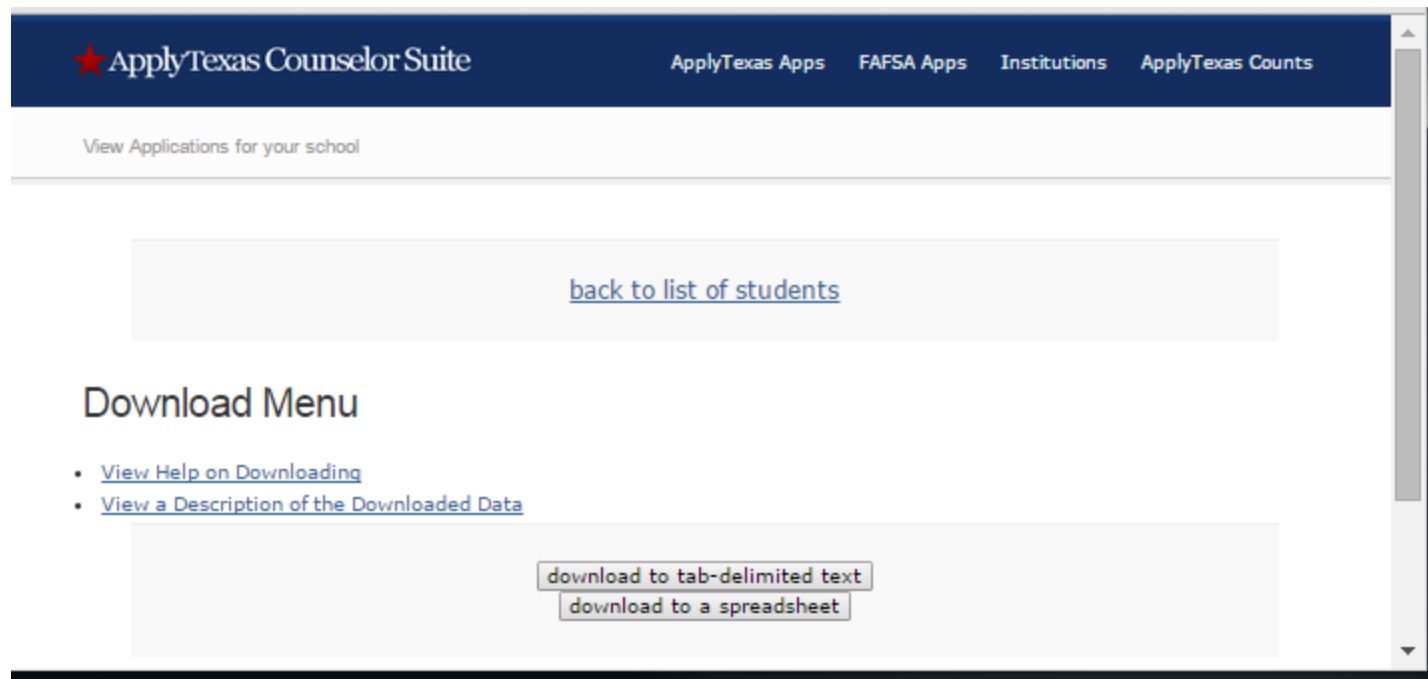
ApplyTexas Counselor Suite

ApplyTexas Apps FAFSA Apps Institutions ApplyTexas Counts

View Applications for your school

back to list of students

Download Menu

- View Help on Downloading
- View a Description of the Downloaded Data

download to tab-delimited text

download to a spreadsheet